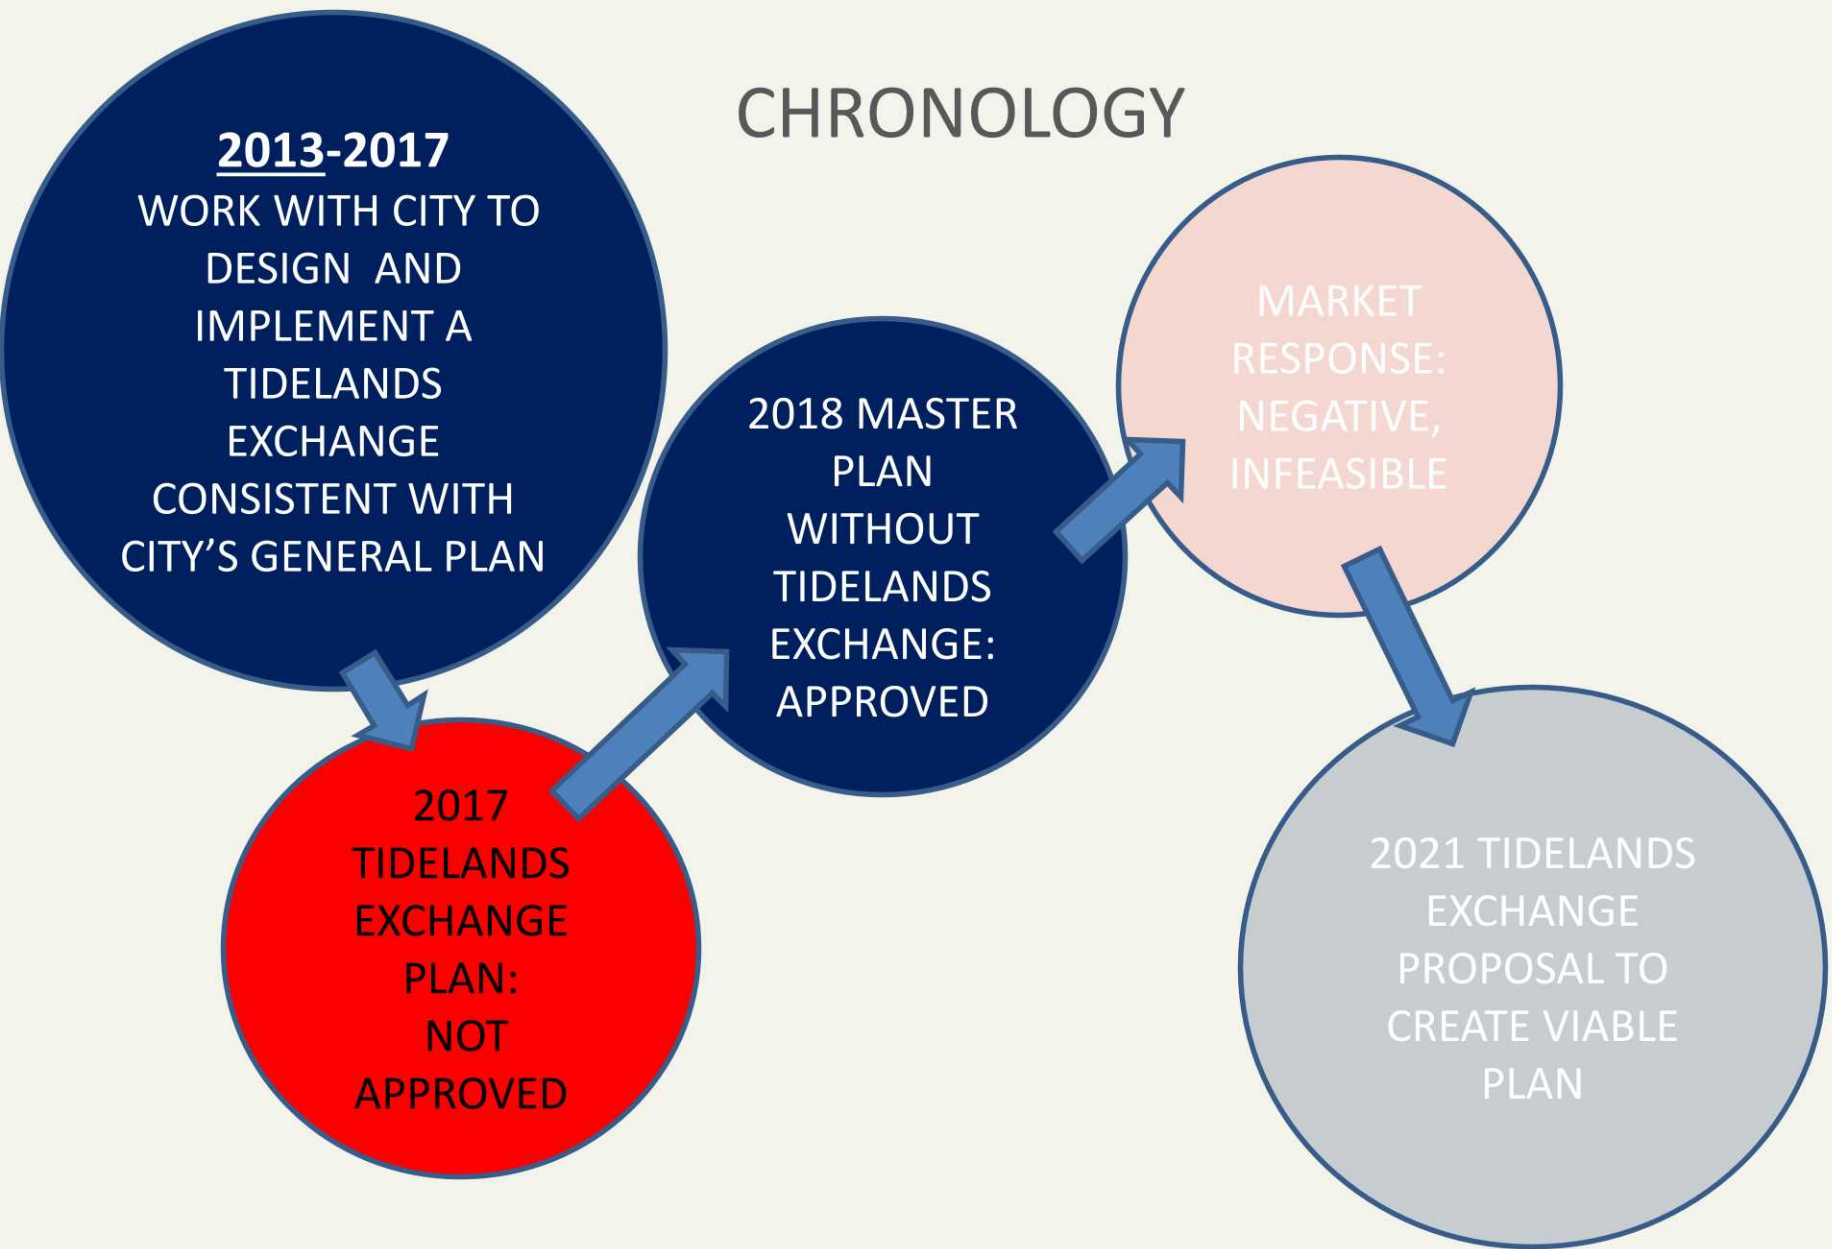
CHRONOLOGY

2013-2017
WORK WITH CITY TO DESIGN AND IMPLEMENT A TIDELANDS EXCHANGE CONSISTENT WITH CITY'S GENERAL PLAN

2017 TIDELANDS EXCHANGE PLAN: NOT APPROVED

2018 MASTER PLAN WITHOUT TIDELANDS EXCHANGE: APPROVED

MARKET RESPONSE: NEGATIVE, INFEASIBLE

2021 TIDELANDS EXCHANGE PROPOSAL TO CREATE VIABLE PLAN